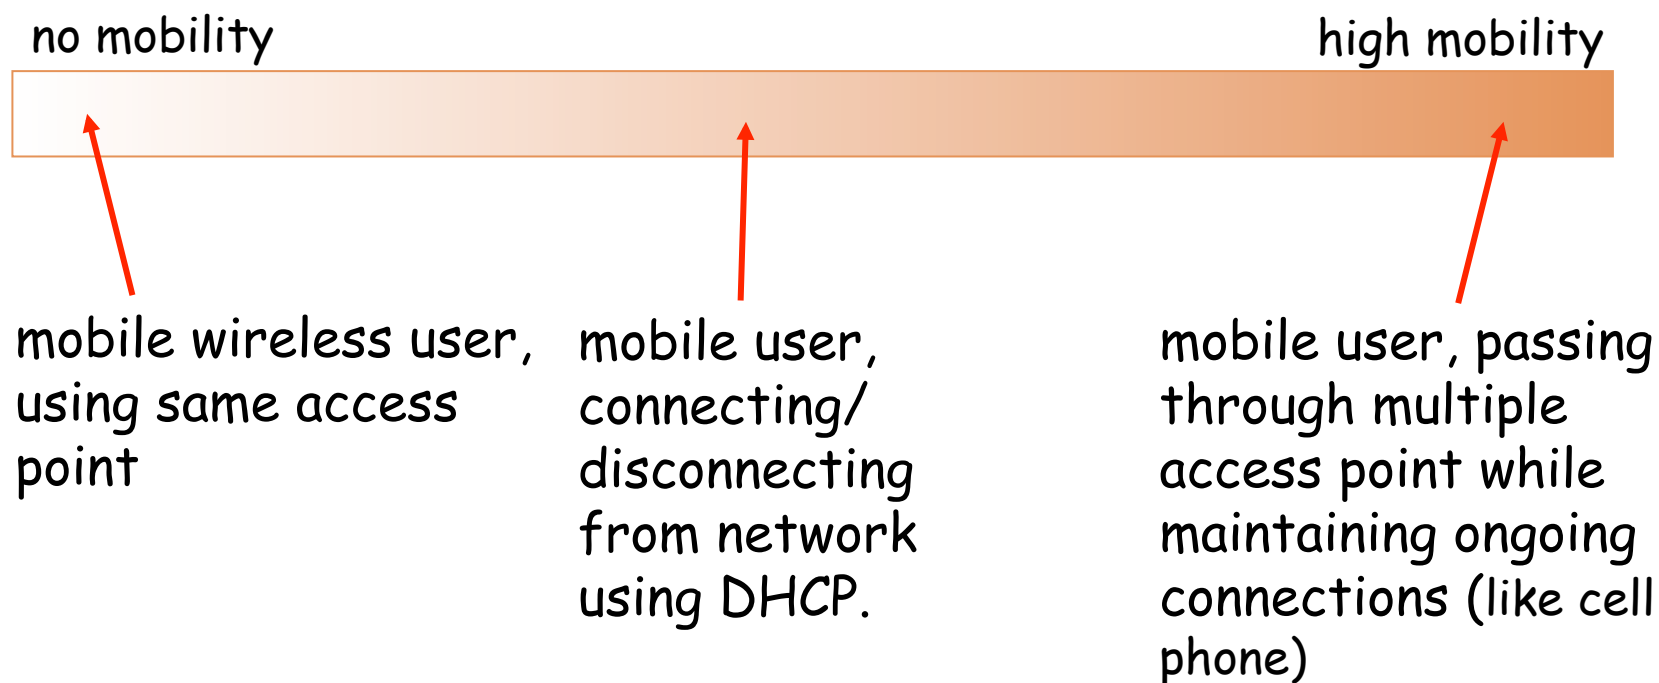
no mobility

high mobility

mobile wireless user, using same access point

mobile user, connecting/ disconnecting from network using DHCP.

mobile user, passing through multiple access point while maintaining ongoing connections (like cell phone)